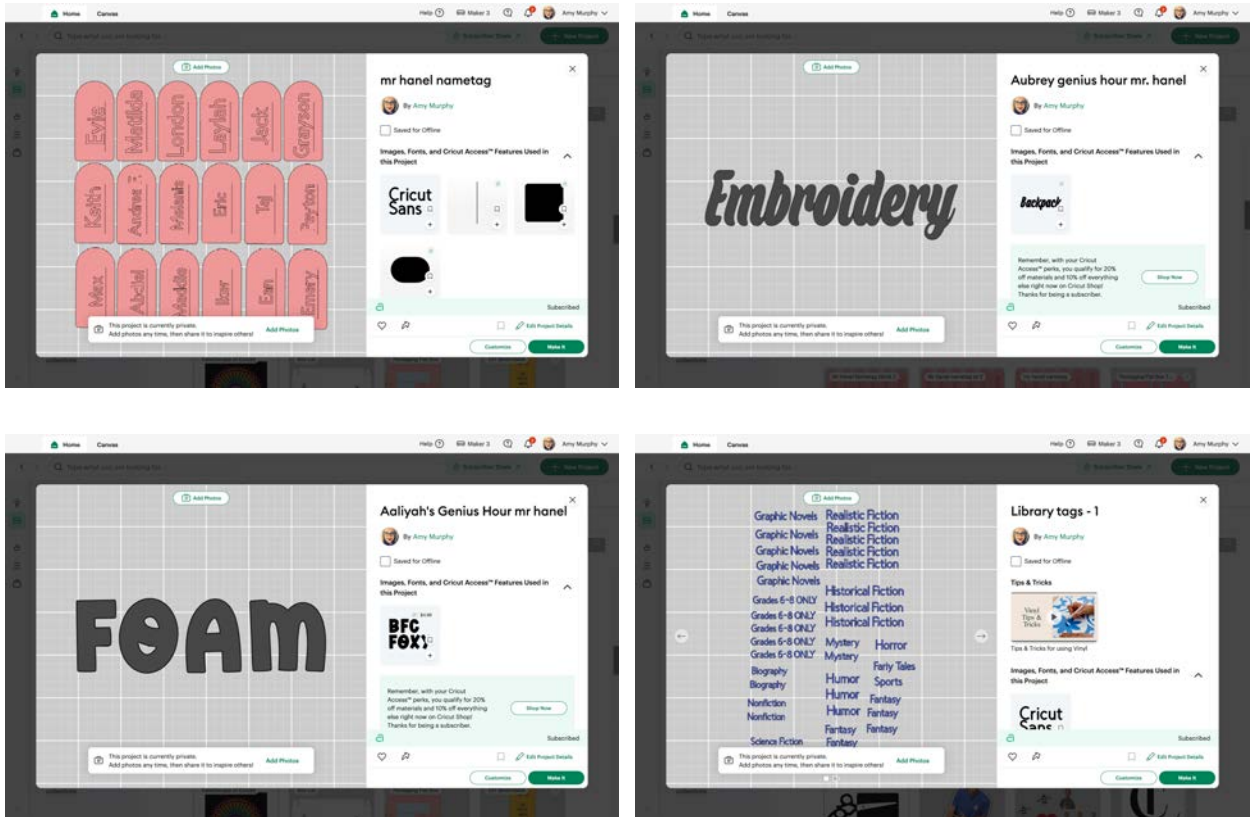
Home Canvas

Help Maker 3 Amy Murphy

Add Photos

Evie Matilda London Laylah Jack Grayson

Keith Andrew Malachi Eric Tej Payton

Max Abdiel Maddie Ilan Ean Emery

This project is currently private. Add photos any time, then share it to inspire others! Add Photos

mr hanel nametag

By Amy Murphy

Saved for Offline

Images, Fonts, and Cricut Access™ Features Used in this Project

Cricut Sans

Subscribed

Edit Project Details

Customize Make It

Home Canvas

Help Maker 3 Amy Murphy

Add Photos

Embroidery

This project is currently private. Add photos any time, then share it to inspire others! Add Photos

Aubrey genius hour mr. hanel

By Amy Murphy

Saved for Offline

Images, Fonts, and Cricut Access™ Features Used in this Project

Backpack

Remember, with your Cricut Access™ perks, you qualify for 20% off materials and 10% off everything else right now on Cricut Shop! Thanks for being a subscriber.

Shop Now

Subscribed

Edit Project Details

Customize Make It

Home Canvas

Help Maker 3 Amy Murphy

Add Photos

FOAM

This project is currently private. Add photos any time, then share it to inspire others! Add Photos

Aaliyah's Genius Hour mr hanel

By Amy Murphy

Saved for Offline

Images, Fonts, and Cricut Access™ Features Used in this Project

BFC FOXY

Remember, with your Cricut Access™ perks, you qualify for 20% off materials and 10% off everything else right now on Cricut Shop! Thanks for being a subscriber.

Shop Now

Subscribed

Edit Project Details

Customize Make It

Home Canvas

Help Maker 3 Amy Murphy

Add Photos

Graphic Novels
Graphic Novels
Graphic Novels
Graphic Novels
Graphic Novels
Realistic Fiction
Realistic Fiction
Realistic Fiction
Realistic Fiction
Realistic Fiction
Grades 6-8 ONLY
Grades 6-8 ONLY
Grades 6-8 ONLY
Grades 6-8 ONLY
Grades 6-8 ONLY
Historical Fiction
Historical Fiction
Historical Fiction
Mystery
Mystery
Horror
Fairy Tales
Sports
Biography
Biography
Humor
Humor
Humor
Fantasy
Fantasy
Fantasy
Fantasy
Nonfiction
Nonfiction
Fantasy
Science Fiction

This project is currently private. Add photos any time, then share it to inspire others! Add Photos

Library tags - 1

By Amy Murphy

Saved for Offline

Tips & Tricks

Vinyl Tips & Tricks

Tips & Tricks for using Vinyl

Images, Fonts, and Cricut Access™ Features Used in this Project

Cricut Sans

Subscribed

Edit Project Details

Customize Make It